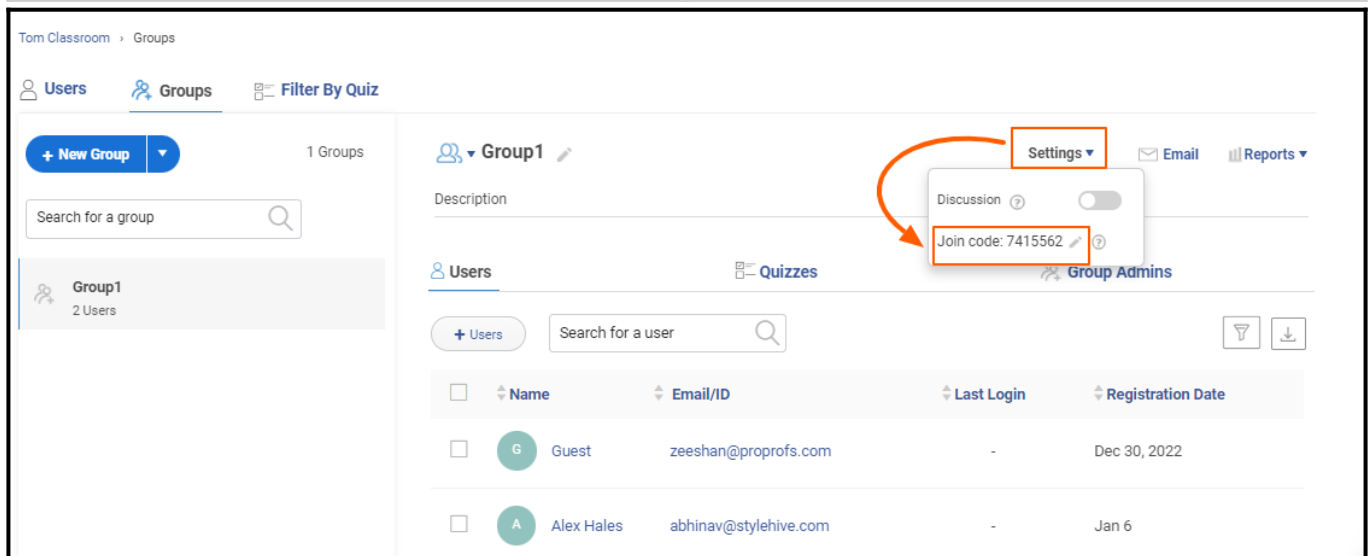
Tom Classroom › Groups

Users Groups Filter By Quiz

+ New Group

1 Groups

Search for a group

Group1
2 Users

Group1

Settings ▾

Email

Reports ▾

Description

Discussion

Join code: 7415562

Users Quizzes Group Admins

+ Users

Search for a user

| | Name | Email/ID | Last Login | Registration Date |
|---|---|---|---|---|
| | G Guest | zeeshan@proprofs.com | - | Dec 30, 2022 |
| | A Alex Hales | abhinav@stylehive.com | - | Jan 6 |